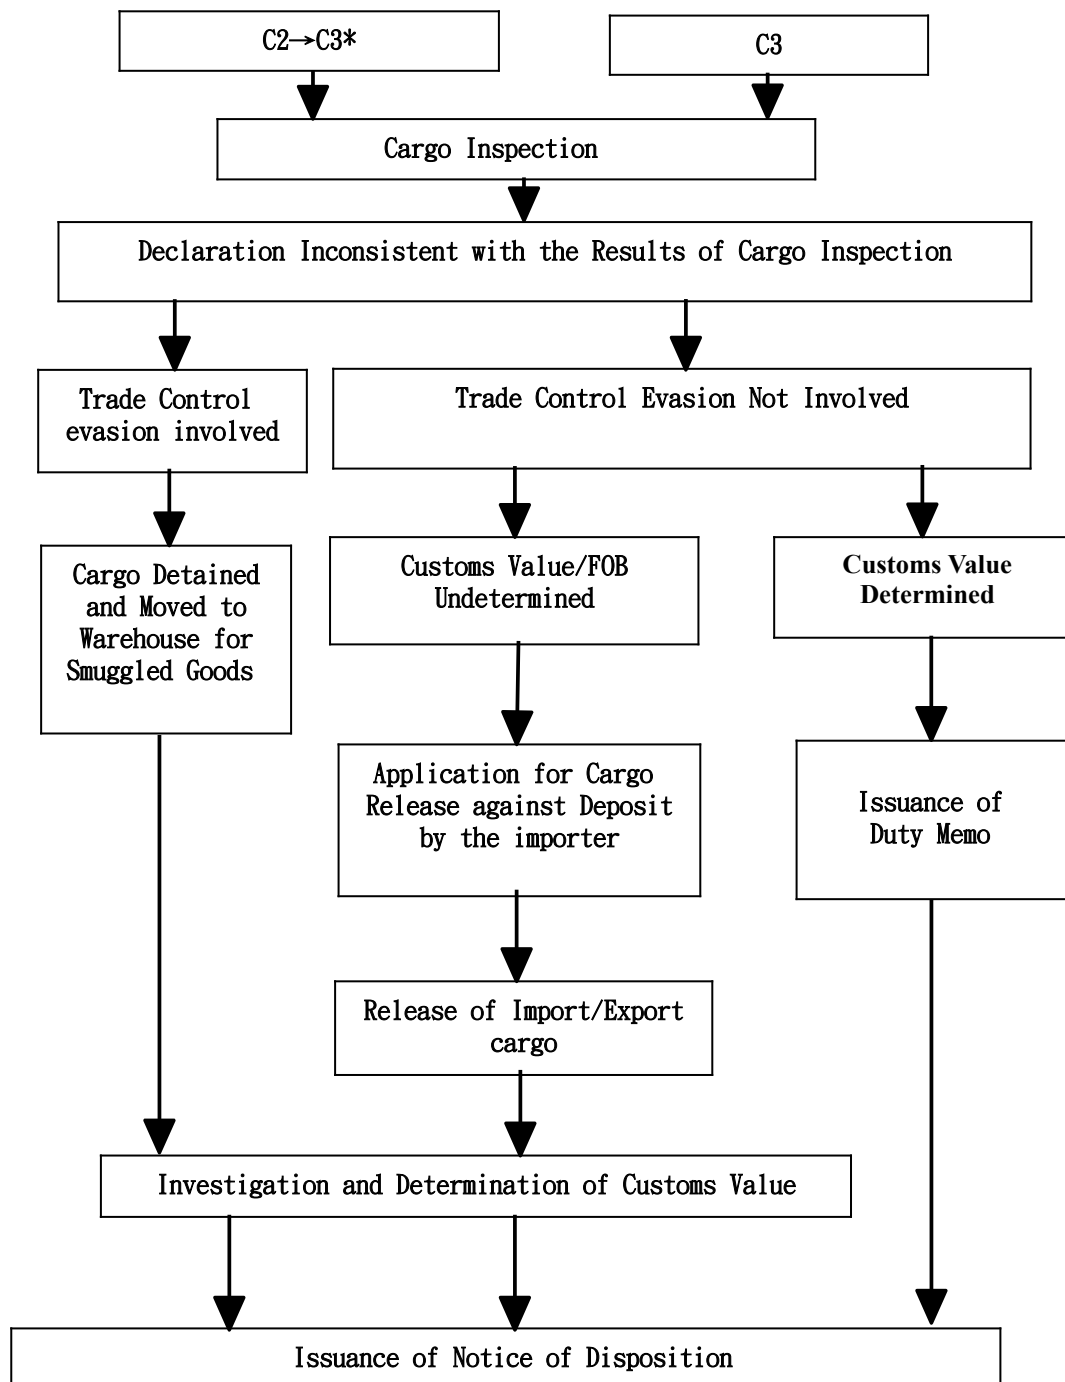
C2→C3*

C3

Cargo Inspection

Declaration Inconsistent with the Results of Cargo Inspection

Trade Control evasion involved

Trade Control Evasion Not Involved

Cargo Detained and Moved to Warehouse for Smuggled Goods

Customs Value/FOB Undetermined

Customs Value Determined

Application for Cargo Release against Deposit by the importer

Issuance of Duty Memo

Release of Import/Export cargo

Investigation and Determination of Customs Value

Issuance of Notice of Disposition